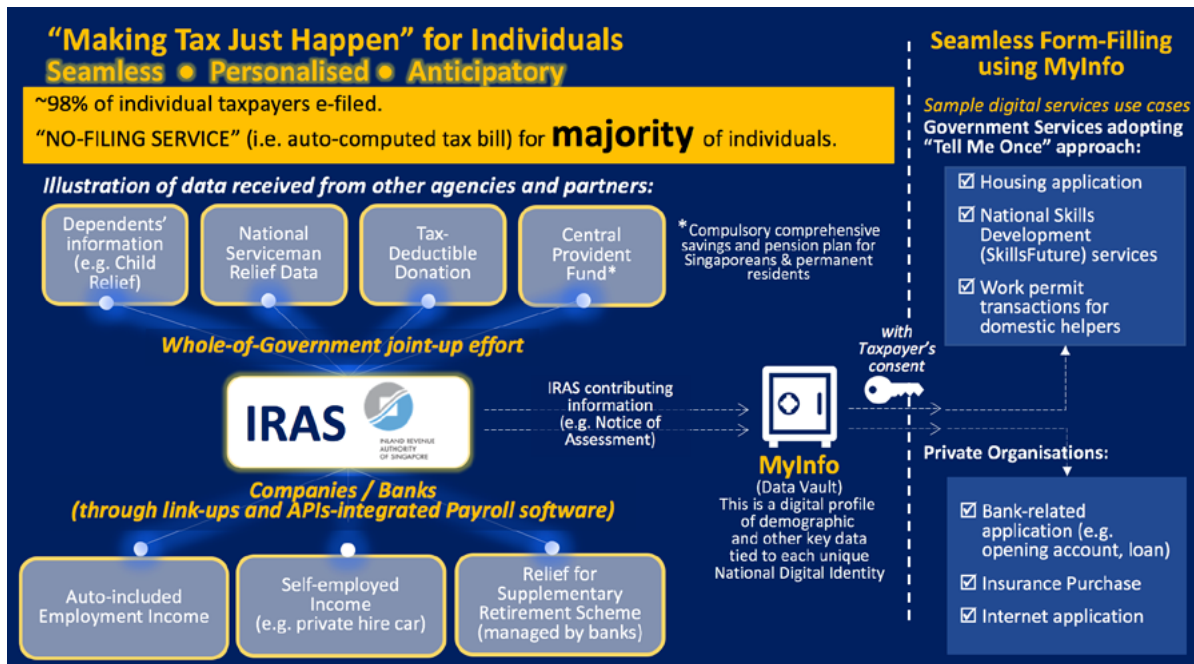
"Making Tax Just Happen" for Individuals
Seamless ● Personalised ● Anticipatory

~98% of individual taxpayers e-filed.
"NO-FILING SERVICE" (i.e. auto-computed tax bill) for majority of individuals.

Illustration of data received from other agencies and partners:

Dependents' information (e.g. Child Relief)

National Serviceman Relief Data

Tax-Deductible Donation

Central Provident Fund*

*Compulsory comprehensive savings and pension plan for Singaporeans & permanent residents

Whole-of-Government joint-up effort

IRAS
INLAND REVENUE AUTHORITY OF SINGAPORE

IRAS contributing information (e.g. Notice of Assessment)

Companies / Banks
(through link-ups and APIs-integrated Payroll software)

Auto-included Employment Income

Self-employed Income (e.g. private hire car)

Relief for Supplementary Retirement Scheme (managed by banks)

MyInfo
(Data Vault)
This is a digital profile of demographic and other key data tied to each unique National Digital Identity

with Taxpayer's consent

Seamless Form-Filling using MyInfo

Sample digital services use cases
Government Services adopting "Tell Me Once" approach:

☑ Housing application
☑ National Skills Development (SkillsFuture) services
☑ Work permit transactions for domestic helpers

Private Organisations:

☑ Bank-related application (e.g. opening account, loan)
☑ Insurance Purchase
☑ Internet application